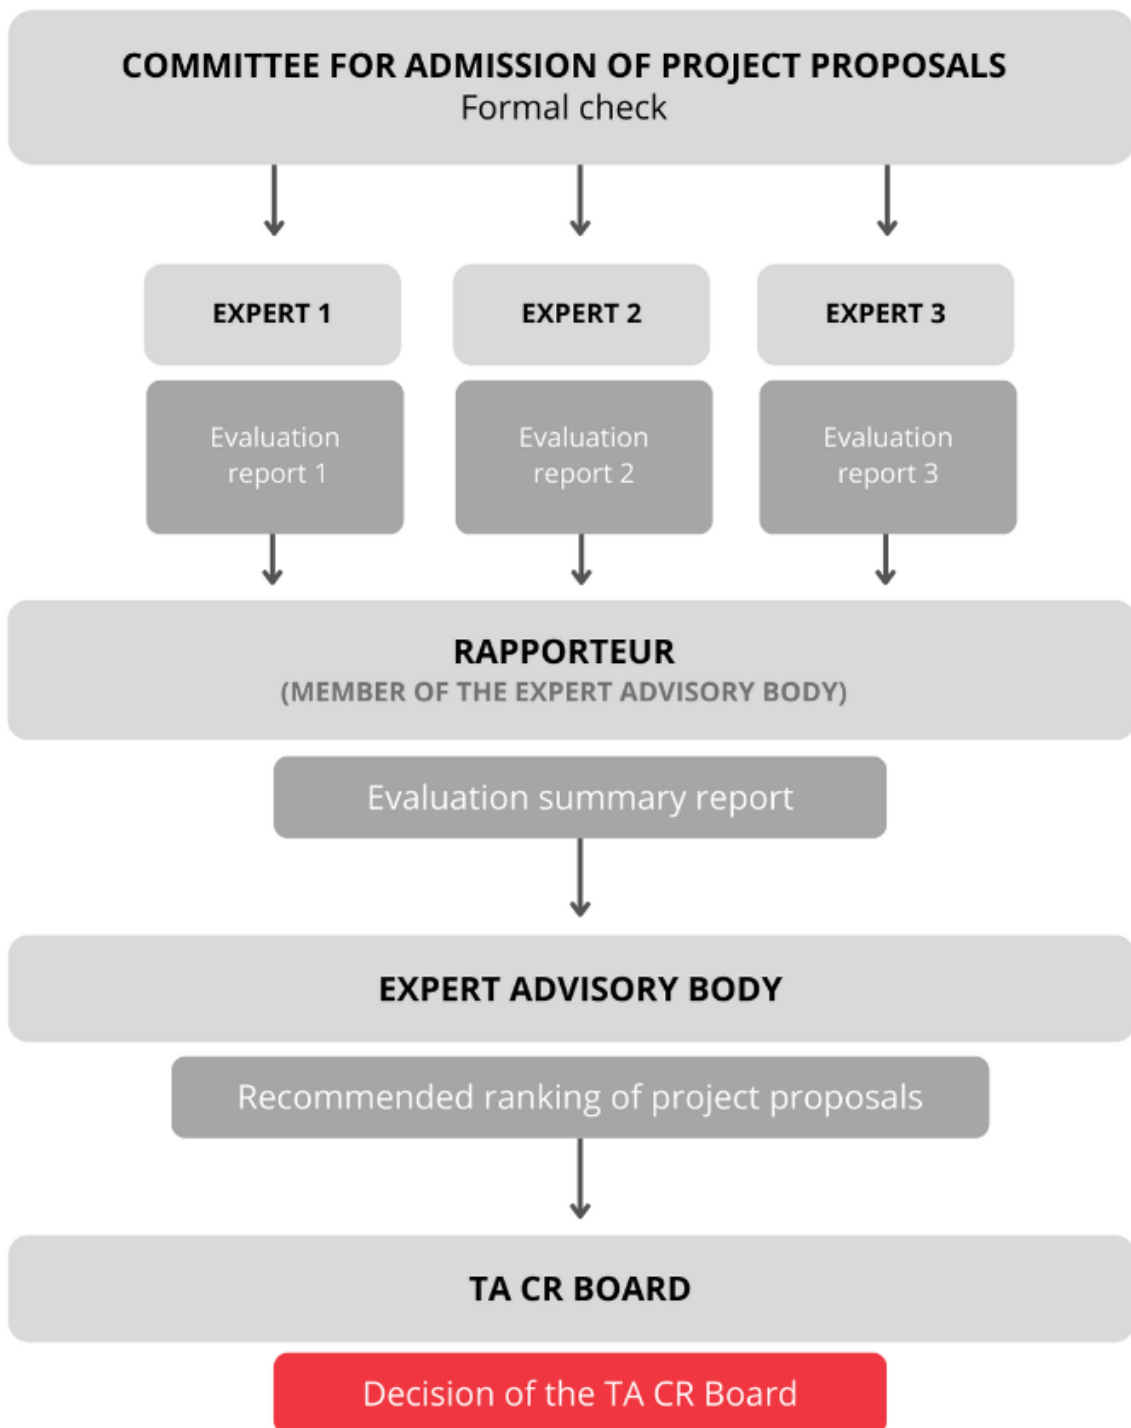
COMMITTEE FOR ADMISSION OF PROJECT PROPOSALS
Formal check

EXPERT 1

Evaluation report 1

EXPERT 2

Evaluation report 2

EXPERT 3

Evaluation report 3

RAPPORTEUR
(MEMBER OF THE EXPERT ADVISORY BODY)

Evaluation summary report

EXPERT ADVISORY BODY

Recommended ranking of project proposals

TA CR BOARD

Decision of the TA CR Board